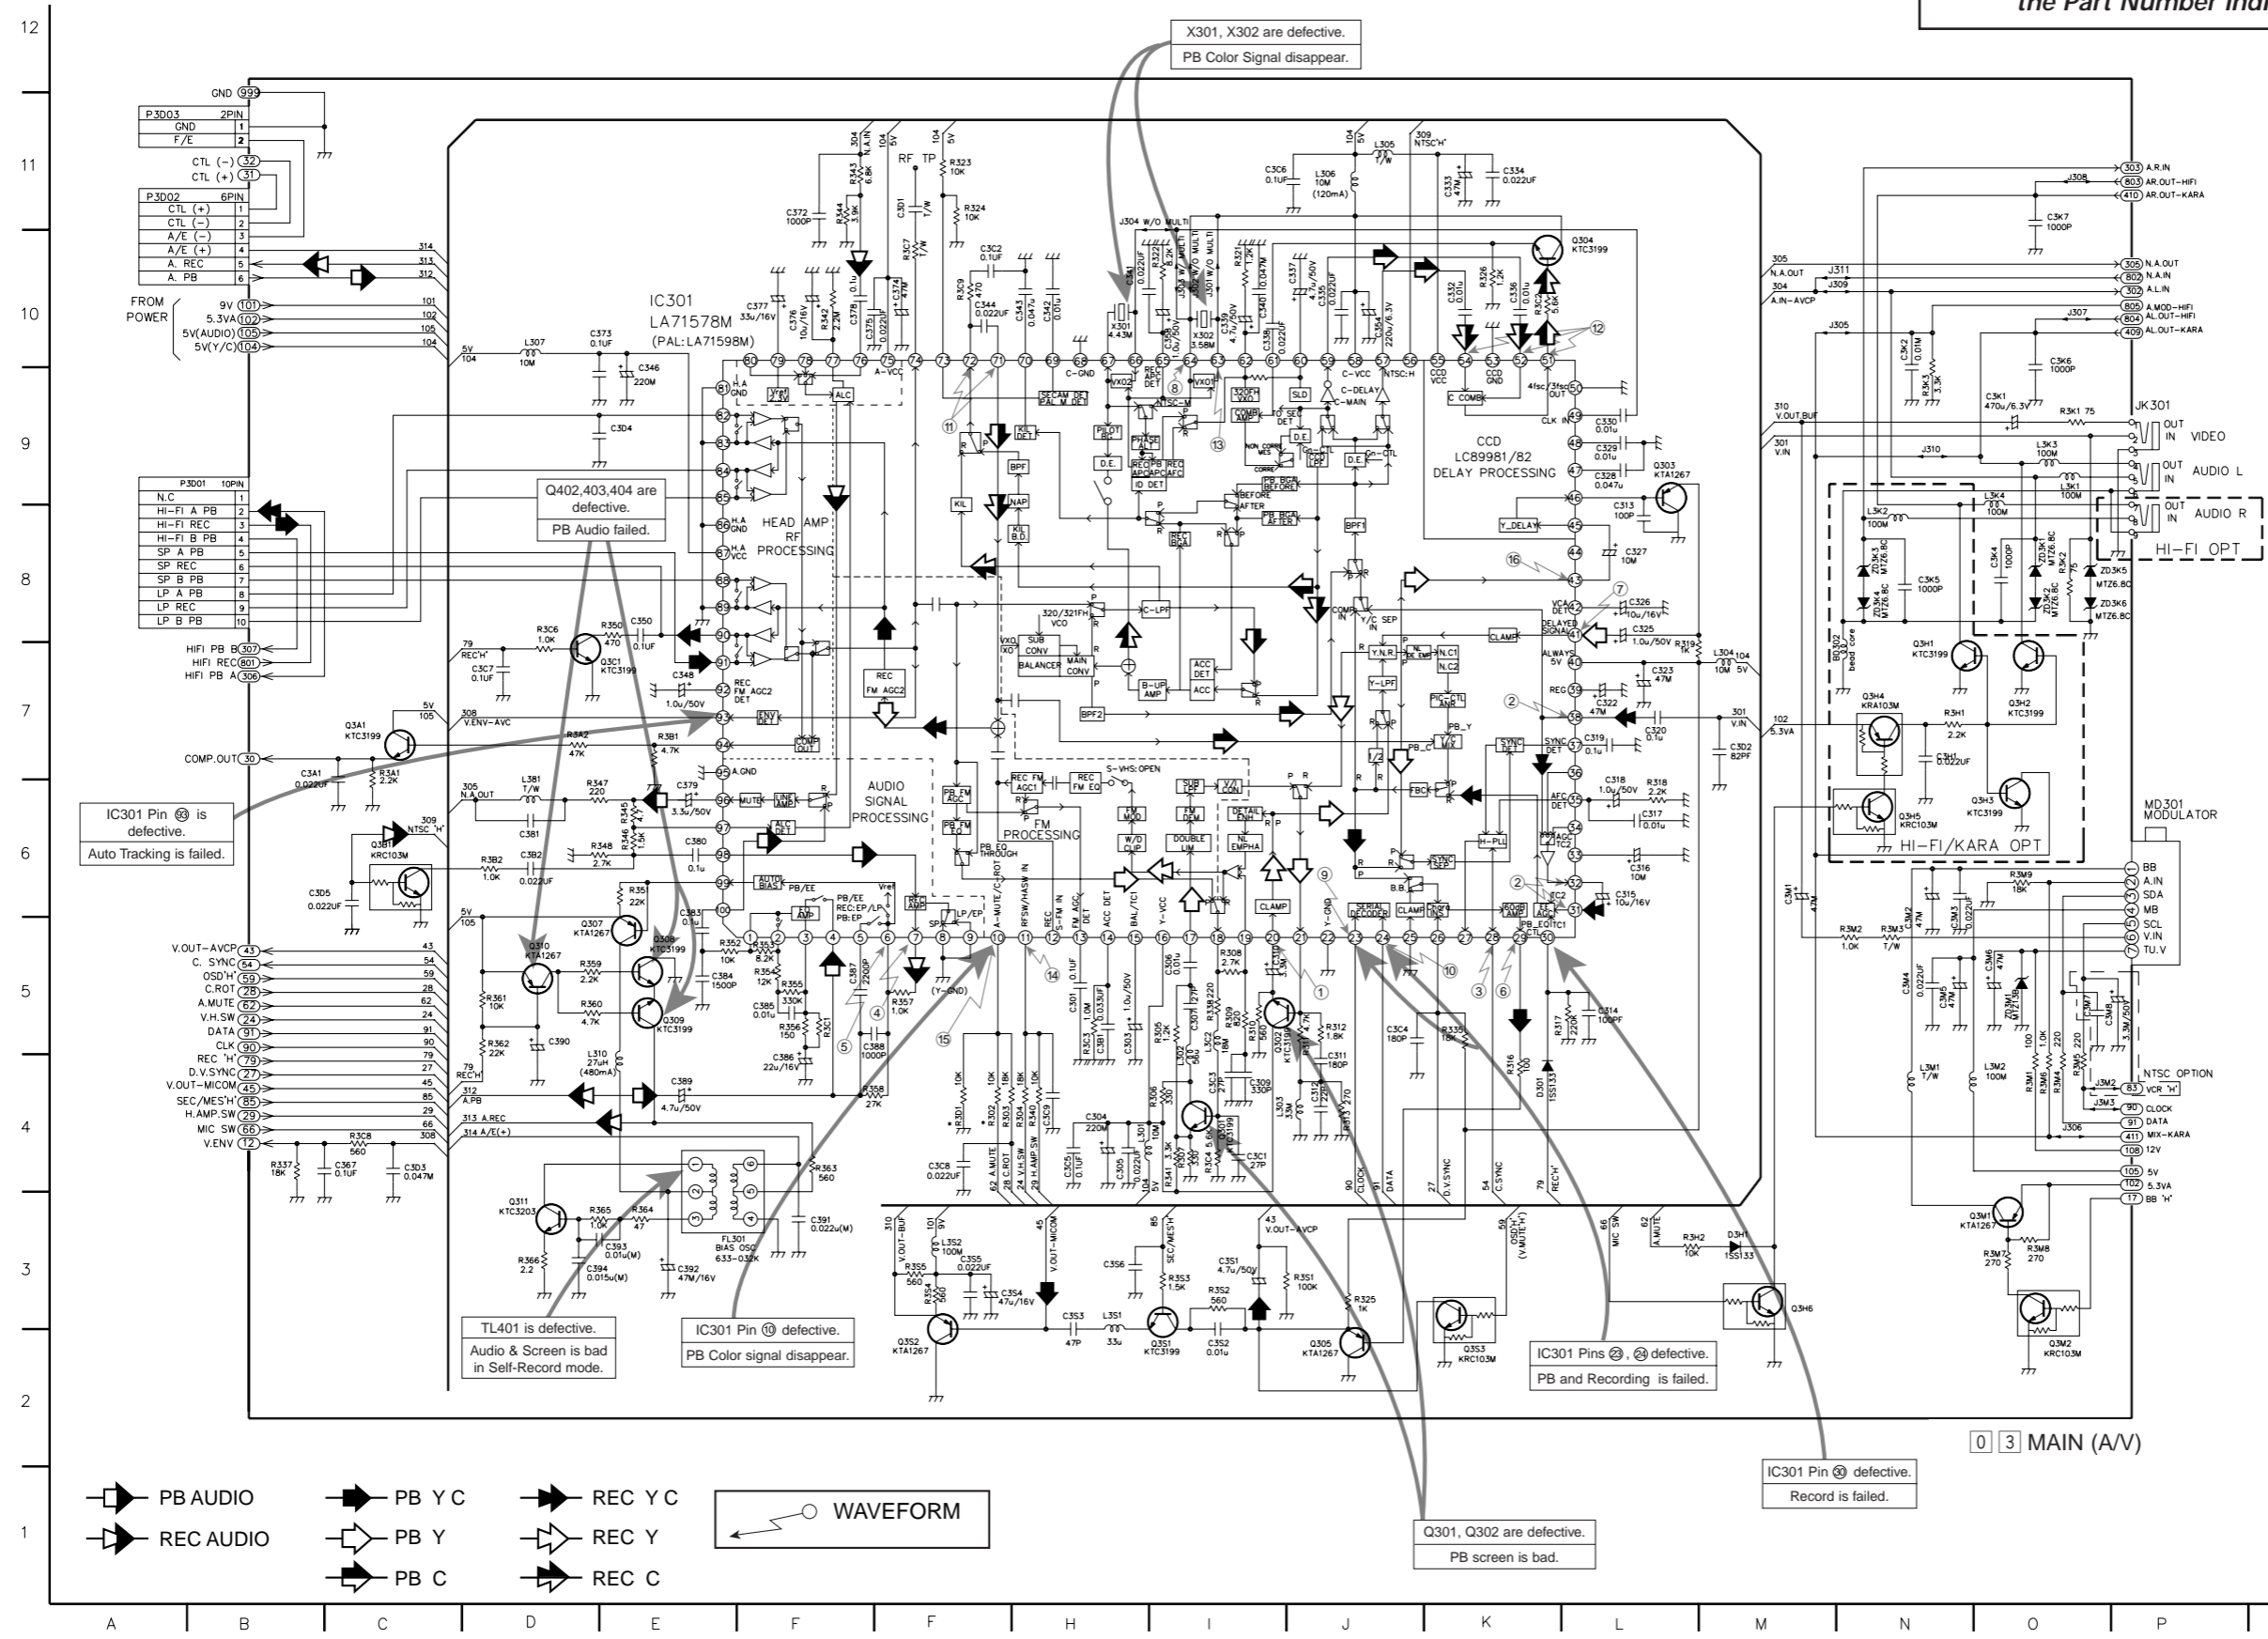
the Part Number Ind

X301, X302 are defective.
PB Color Signal disappear.

Q402,403,404 are defective.
PB Audio failed.

IC301
LA71578M
(PAL:LA71598M)

HEAD AMP
RF
PROCESSING

AUDIO
SIGNAL
PROCESSING

FM
PROCESSING

CCD
LC89981/82
DELAY PROCESSING

IC301 Pin ⑨③ is defective.
Auto Tracking is failed.

TL401 is defective.
Audio & Screen is bad in Self-Record mode.

IC301 Pin ⑩ defective.
PB Color signal disappear.

IC301 Pins ㉓, ㉔ defective.
PB and Recording is failed.

IC301 Pin ㉚ defective.
Record is failed.

Q301, Q302 are defective.
PB screen is bad.

HI-FI/KARA OPT

HI-FI OPT

JK301
OUT IN VIDEO
OUT IN AUDIO L
OUT IN AUDIO R

MD301
MODULATOR

NTSC OPTION

FROM POWER

P3D03 2PIN
GND
F/E

P3D02 6PIN
CTL (+)
CTL (-)
A/E (-)
A/E (+)
A. REC
A. PB

P3D01 10PIN
N.C
HI-FI A PB
HI-FI REC
HI-FI B PB
SP A PB
SP REC
SP B PB
LP A PB
LP REC
LP B PB

PB AUDIO
REC AUDIO
PB Y C
PB Y
PB C
REC Y C
REC Y
REC C

WAVEFORM

0 3 MAIN (A/V)

A B C D E F F H I J K L M N O P
12 11 10 9 8 7 6 5 4 3 2 1